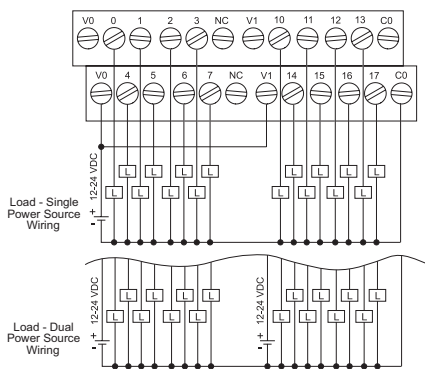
V0 0 1 2 3 NC V1 10 11 12 13 C0

V0 4 5 6 7 NC V1 14 15 16 17 C0

12-24 VDC

L L L L L L L L L L L L L L L L

Load - Single Power Source Wiring

+
-

12-24 VDC

L L L L L L L L

12-24 VDC

L L L L L L L L

Load - Dual Power Source Wiring

+
-

+
-